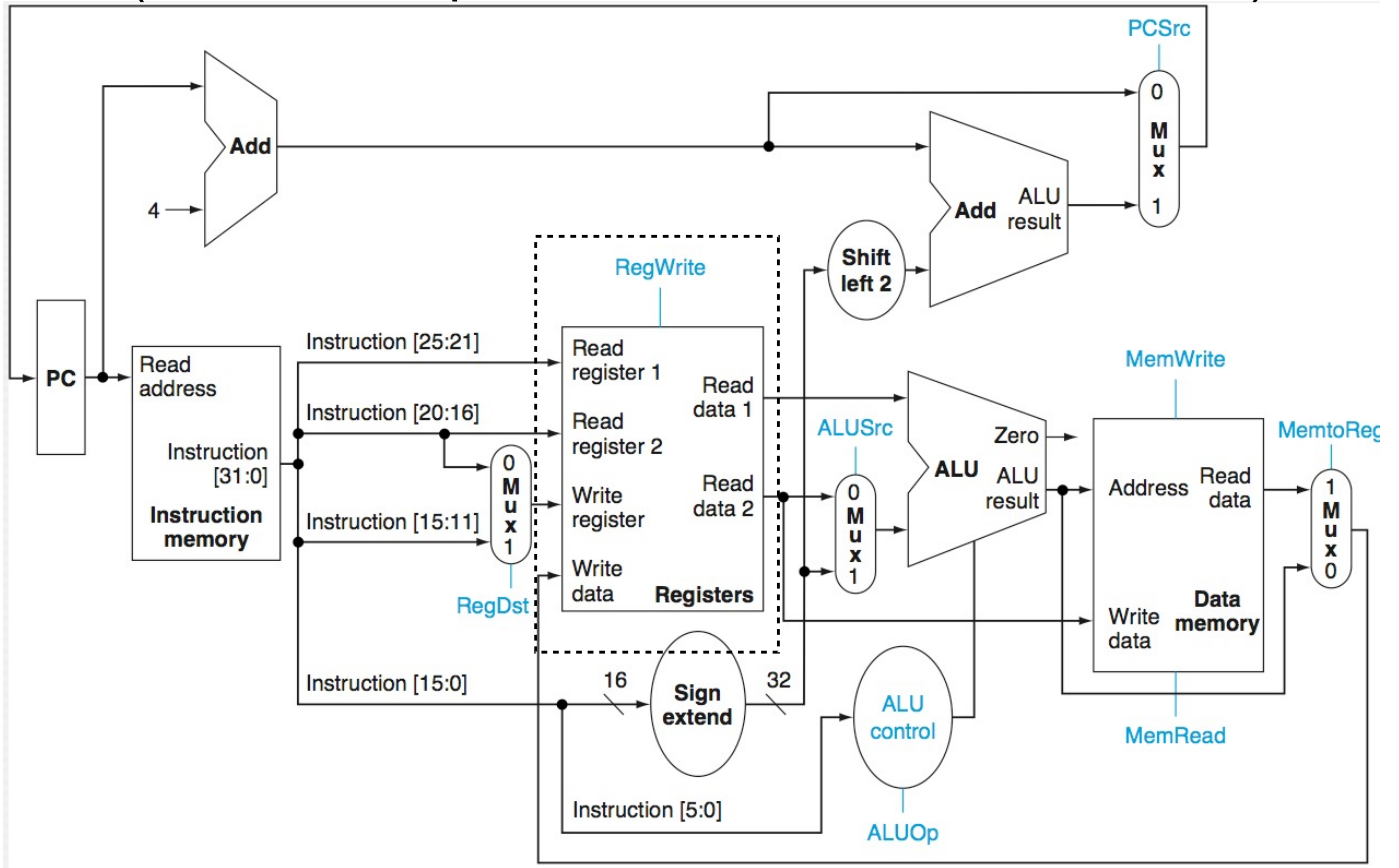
PCSrc

0
M
u
x
1

Add

4

Add

ALU
result

Shift
left 2

RegWrite

PC

Read
address

Instruction
[31:0]

Instruction
memory

Instruction [25:21]

Instruction [20:16]

Instruction [15:11]

0
M
u
x
1

RegDst

Read
register 1

Read
register 2

Write
register

Write
data

Read
data 1

Read
data 2

Registers

ALUSrc

0
M
u
x
1

ALU

Zero

ALU
result

MemWrite

Address

Read
data

Write
data

Data
memory

MemRead

MemtoReg

1
M
u
x
0

Instruction [15:0]

16

Sign
extend

32

ALU
control

ALUOp

Instruction [5:0]